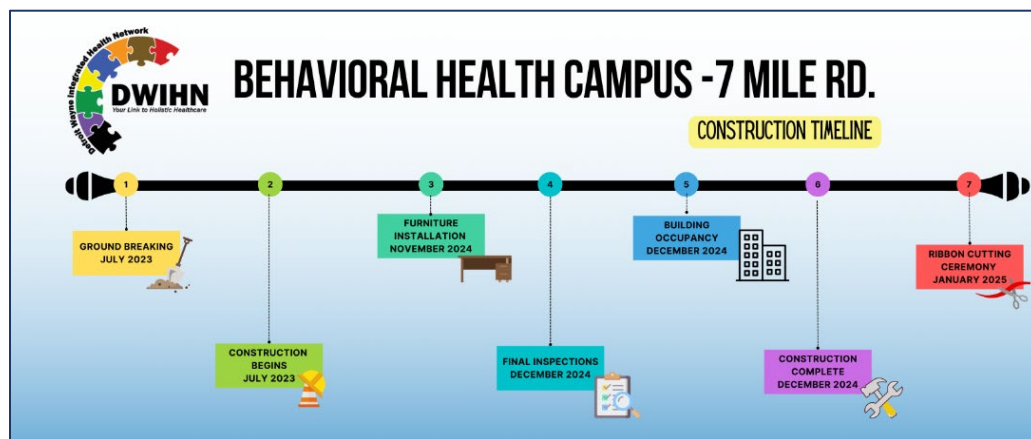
Detroit Wayne Integrated Health Network
DWIHN
Your Link to Holistic Healthcare

BEHAVIORAL HEALTH CAMPUS -7 MILE RD.

CONSTRUCTION TIMELINE

1
GROUND BREAKING
JULY 2023

2
CONSTRUCTION BEGINS
JULY 2023

3
FURNITURE INSTALLATION
NOVEMBER 2024

4
FINAL INSPECTIONS
DECEMBER 2024

5
BUILDING OCCUPANCY
DECEMBER 2024

6
CONSTRUCTION COMPLETE
DECEMBER 2024

7
RIBBON CUTTING CEREMONY
JANUARY 2025